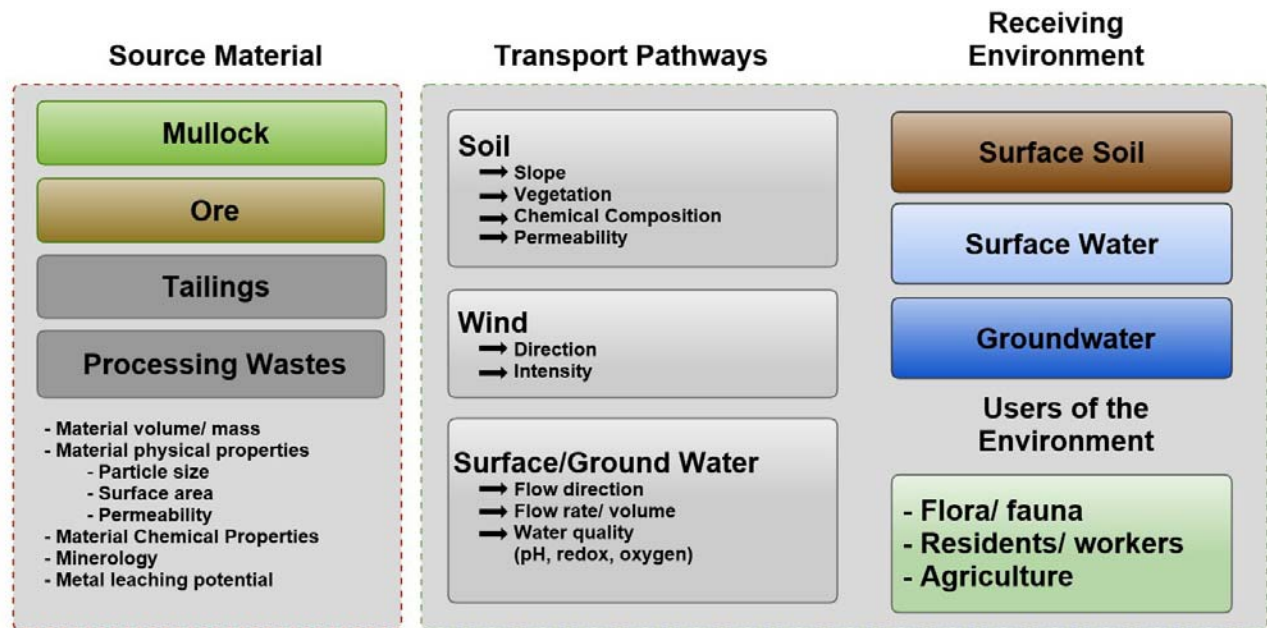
Source Material

Mullock

Ore

Tailings

Processing Wastes

- Material volume/ mass
- Material physical properties
- Particle size
- Surface area
- Permeability
- Material Chemical Properties
- Minerology
- Metal leaching potential

Transport Pathways

Soil
→ Slope
→ Vegetation
→ Chemical Composition
→ Permeability

Wind
→ Direction
→ Intensity

Surface/Ground Water
→ Flow direction
→ Flow rate/ volume
→ Water quality (pH, redox, oxygen)

Receiving Environment

Surface Soil

Surface Water

Groundwater

Users of the Environment

- Flora/ fauna
- Residents/ workers
- Agriculture